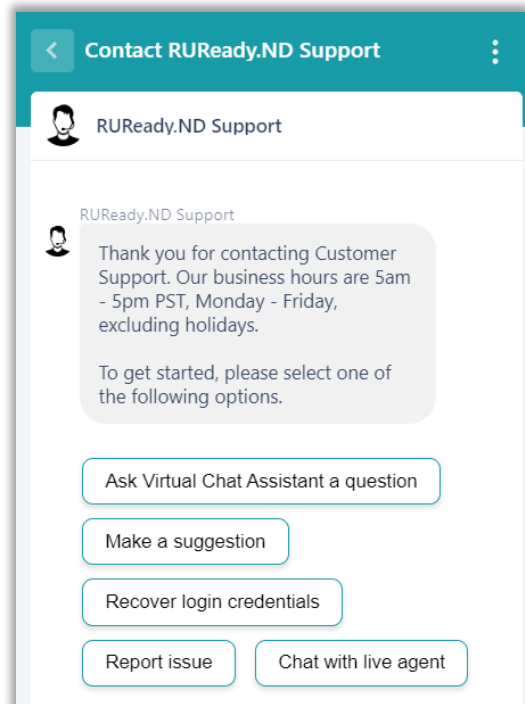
Contact RUReady.ND Support

RUReady.ND Support

RUReady.ND Support

Thank you for contacting Customer Support. Our business hours are 5am - 5pm PST, Monday - Friday, excluding holidays.

To get started, please select one of the following options.

Ask Virtual Chat Assistant a question

Make a suggestion

Recover login credentials

Report issue

Chat with live agent